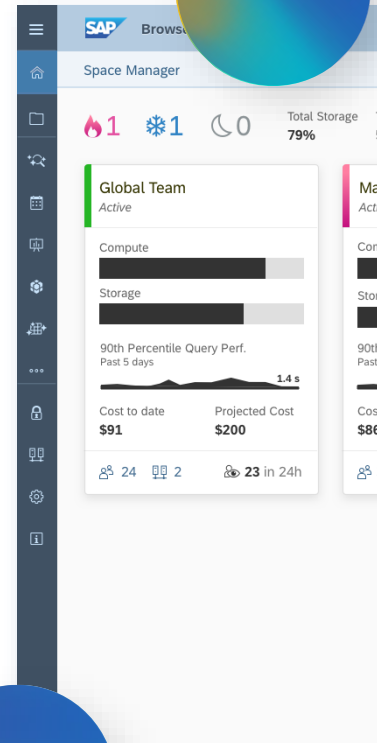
SAP Browse

Space Manager

1 1 0 Total Storage 79%

Global Team
Active

Compute

Storage

90th Percentile Query Perf.
Past 5 days

1.4 s

Cost to date
$91

Projected Cost
$200

24 2 23 in 24h

Ma
Acti

Com

Stor

90th
Past

Cos
$86